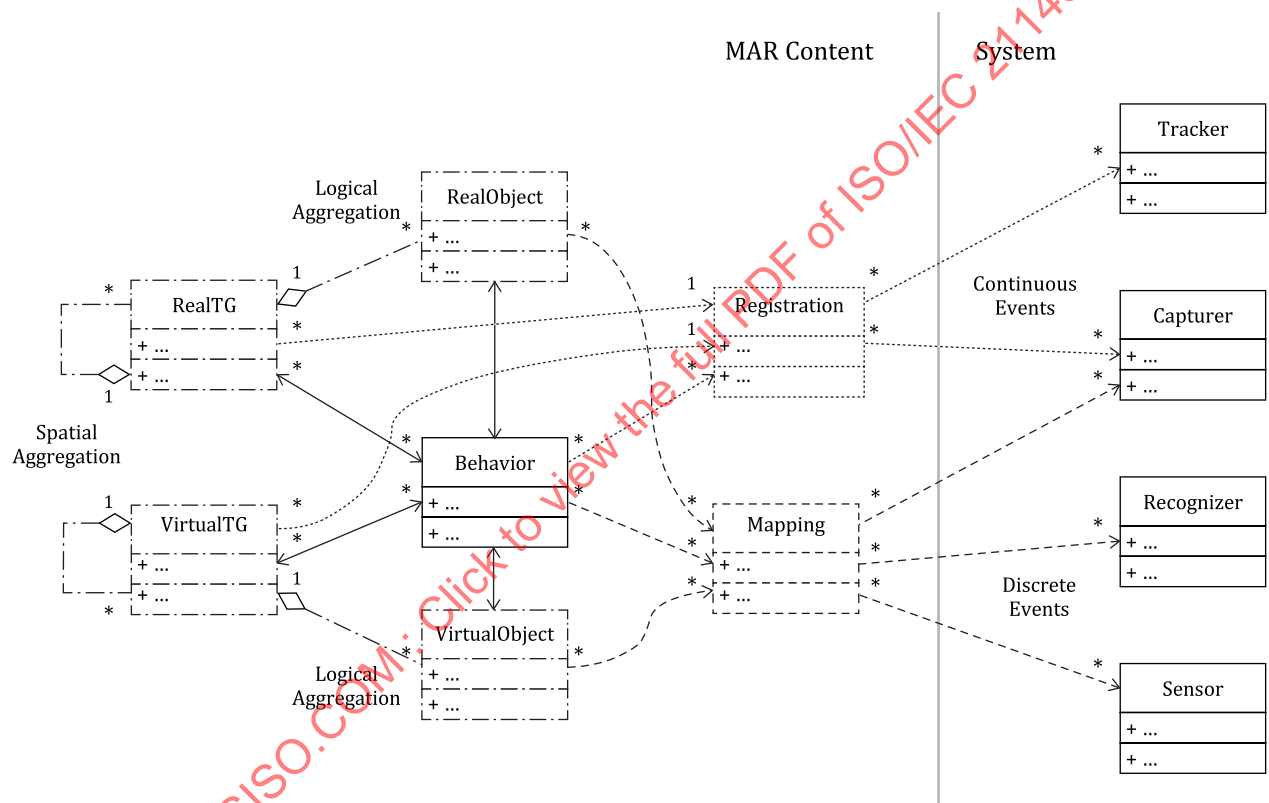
MAR Content

System

Logical Aggregation

RealObject
+ ...
+ ...

RealTG
+ ...
+ ...

Spatial Aggregation

Behavior
+ ...
+ ...

VirtualTG
+ ...
+ ...

VirtualObject
+ ...
+ ...

Logical Aggregation

Registration
+ ...
+ ...

Mapping
+ ...
+ ...

Tracker
+ ...
+ ...

Continuous Events

Capturer
+ ...
+ ...

Recognizer
+ ...
+ ...

Discrete Events

Sensor
+ ...
+ ...

* 1 * * 1 * * * 1 1 * * * * * * * 1 * * * * * * * * * * * * * * *

ISO.COM : Click to view the full PDF of ISO/IEC 2114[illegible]